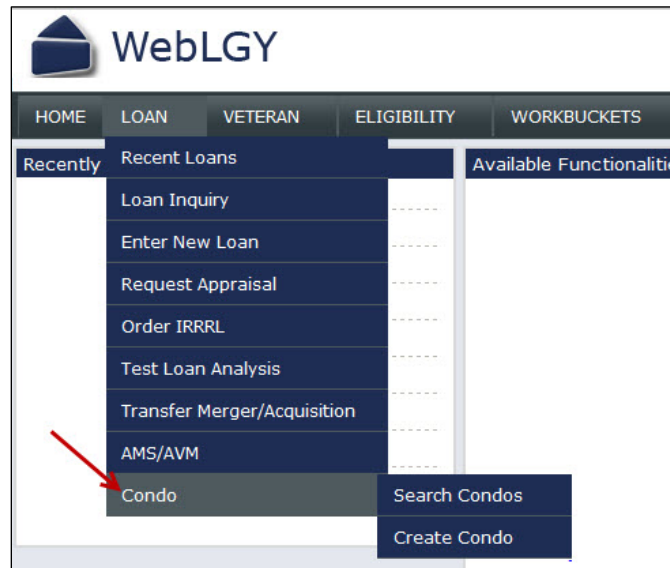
WebLGY

HOME LOAN VETERAN ELIGIBILITY WORKBUCKETS

Recently

Recent Loans
Loan Inquiry
Enter New Loan
Request Appraisal
Order IRRRL
Test Loan Analysis
Transfer Merger/Acquisition
AMS/AVM
Condo

Search Condos
Create Condo

Available Functionaliti